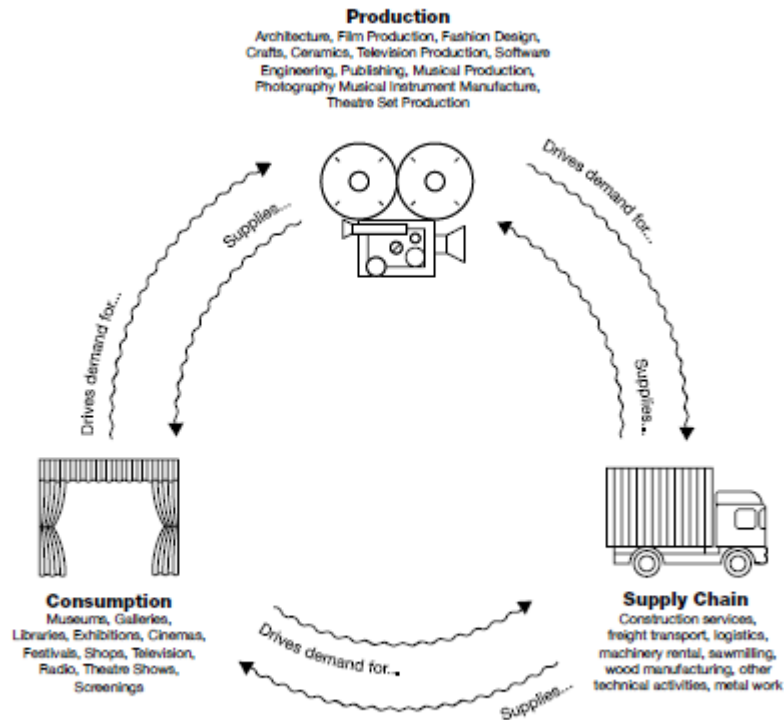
**Production**
Architecture, Film Production, Fashion Design, Crafts, Ceramics, Television Production, Software Engineering, Publishing, Musical Production, Photography Musical Instrument Manufacture, Theatre Set Production

Drives demand for...

Supplies...

Supplies...

Drives demand for...

**Consumption**
Museums, Galleries, Libraries, Exhibitions, Cinemas, Festivals, Shops, Television, Radio, Theatre Shows, Screenings

Drives demand for...

Supplies...

**Supply Chain**
Construction services, freight transport, logistics, machinery rental, sawmilling, wood manufacturing, other technical activities, metal work